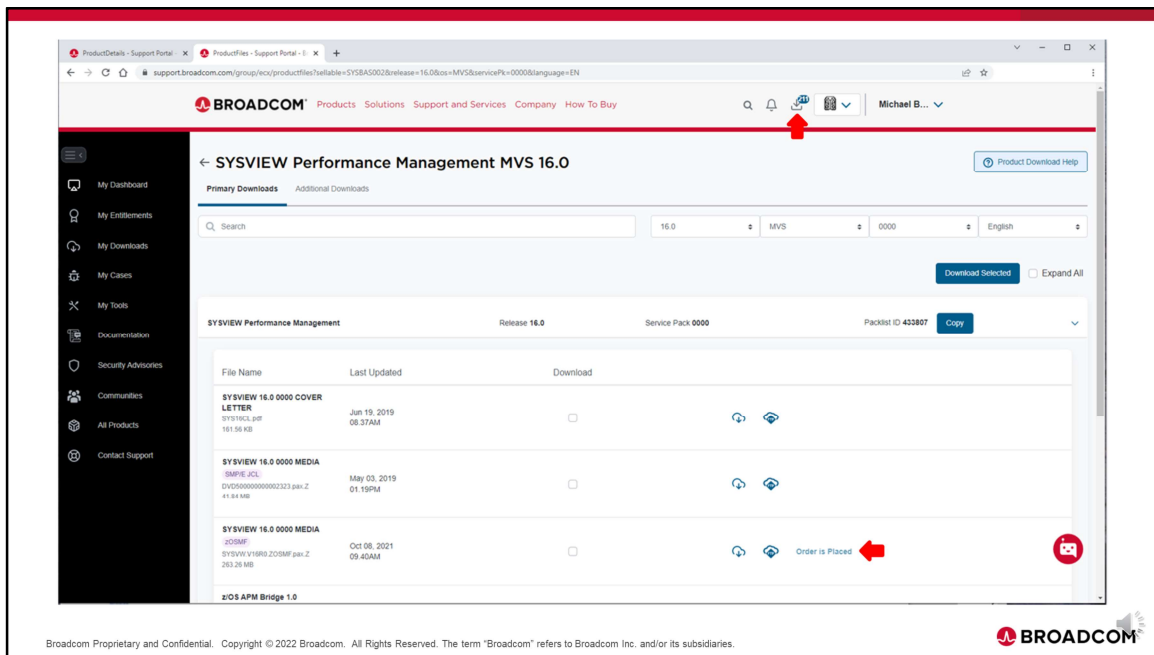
ProductDetails - Support Portal - ×
ProductFiles - Support Portal - B ×
+

support.broadcom.com/group/ecx/productfiles?sellable=SYSBAS002&release=16.0&os=MVS&servicePk=0000&language=EN

BROADCOM Products Solutions Support and Services Company How To Buy

Michael B...

My Dashboard
My Entitlements
My Downloads
My Cases
My Tools
Documentation
Security Advisories
Communities
All Products
Contact Support

← SYSVIEW Performance Management MVS 16.0

Product Download Help

Primary Downloads Additional Downloads

Search

16.0 MVS 0000 English

Download Selected Expand All

SYSVIEW Performance Management Release 16.0 Service Pack 0000 Packlist ID 433807 Copy

| File Name | Last Updated | Download | | |
|---|---|---|---|---|
| SYSVIEW 16.0 0000 COVER LETTER SYS16CL.pdf 161.56 KB | Jun 19, 2019 08.37AM | | | |
| SYSVIEW 16.0 0000 MEDIA SMP/E JCL DVD500000000002323.pax.Z 41.84 MB | May 03, 2019 01.19PM | | | |
| SYSVIEW 16.0 0000 MEDIA zOSMF SYSVW.V16R0.ZOSMF.pax.Z 263.26 MB | Oct 08, 2021 09.40AM | | | Order is Placed |
| z/OS APM Bridge 1.0 | | | | |

Broadcom Proprietary and Confidential. Copyright © 2022 Broadcom. All Rights Reserved. The term "Broadcom" refers to Broadcom Inc. and/or its subsidiaries.

BROADCOM